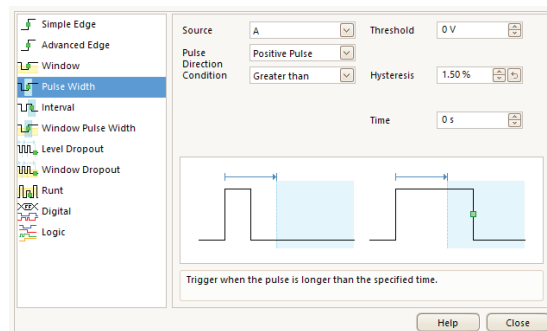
Simple Edge
Advanced Edge
Window
Pulse Width
Interval
Window Pulse Width
Level Dropout
Window Dropout
Runt
Digital
Logic

Source A
Pulse Direction Positive Pulse
Condition Greater than

Threshold 0 V
Hysteresis 1.50 %
Time 0 s

Trigger when the pulse is longer than the specified time.

Help
Close